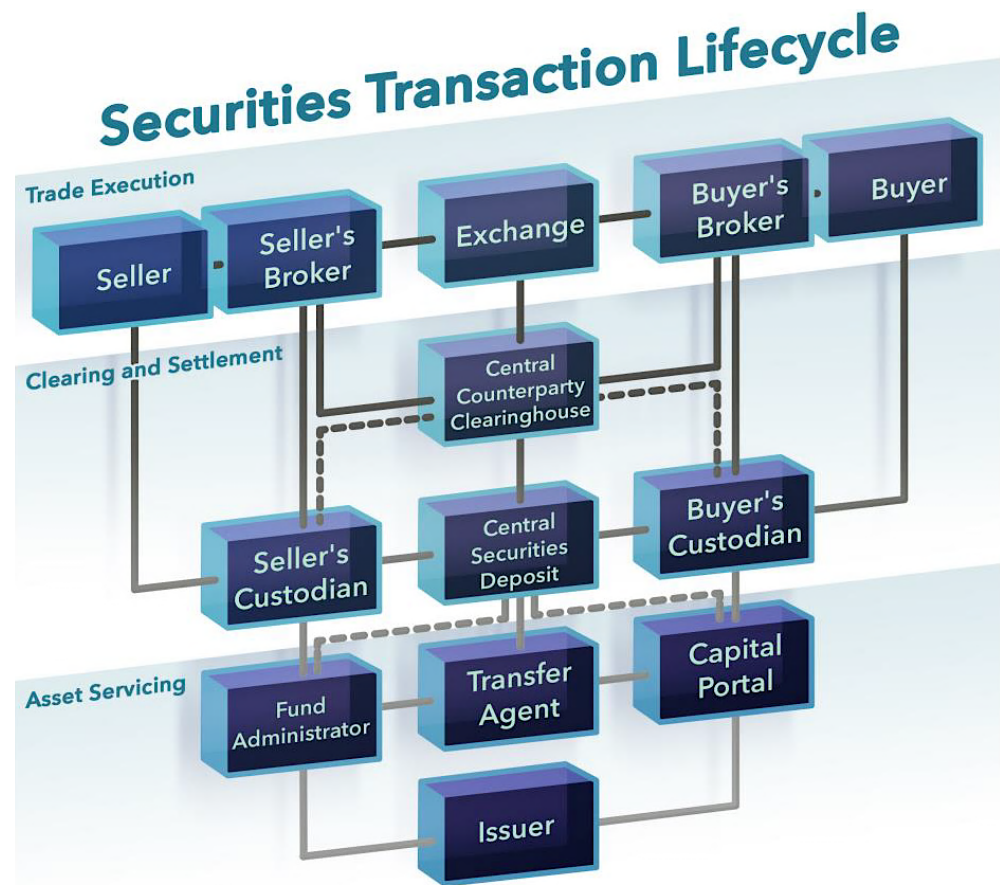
Securities Transaction Lifecycle

Trade Execution

Seller

Seller's Broker

Exchange

Buyer's Broker

Buyer

Clearing and Settlement

Central Counterparty Clearinghouse

Seller's Custodian

Central Securities Deposit

Buyer's Custodian

Asset Servicing

Fund Administrator

Transfer Agent

Capital Portal

Issuer